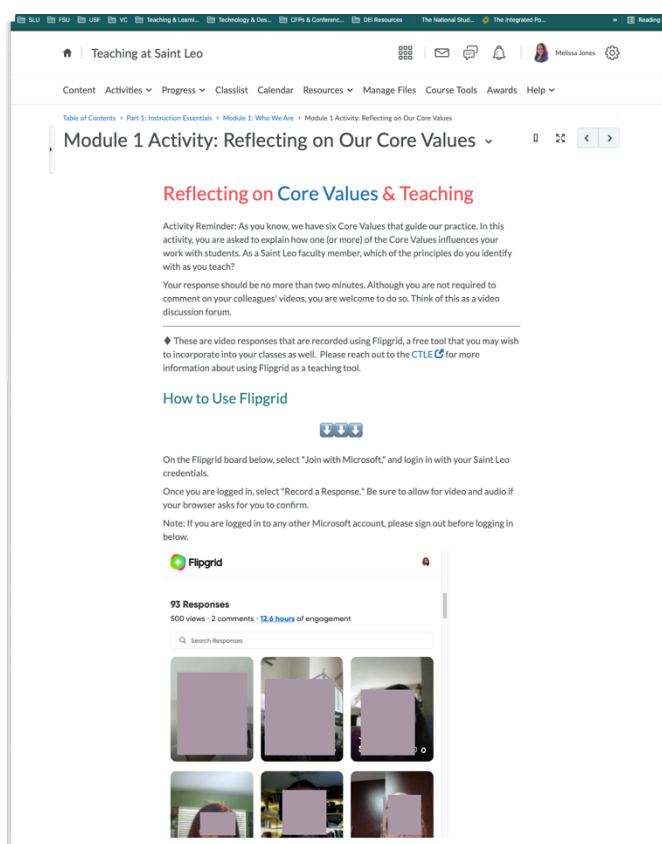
SLU FSU USF VC Teaching & Learni... Technology & Des... CFPs & Conferenc... DEI Resources The National Stud... The Integrated Po... » Reading

Teaching at Saint Leo

Melissa Jones

Content Activities Progress Classlist Calendar Resources Manage Files Course Tools Awards Help

Table of Contents › Part 1: Instruction Essentials › Module 1: Who We Are › Module 1 Activity: Reflecting on Our Core Values

Module 1 Activity: Reflecting on Our Core Values

Reflecting on Core Values & Teaching

Activity Reminder: As you know, we have six Core Values that guide our practice. In this activity, you are asked to explain how one (or more) of the Core Values influences your work with students. As a Saint Leo faculty member, which of the principles do you identify with as you teach?

Your response should be no more than two minutes. Although you are not required to comment on your colleagues' videos, you are welcome to do so. Think of this as a video discussion forum.

♦ These are video responses that are recorded using Flipgrid, a free tool that you may wish to incorporate into your classes as well. Please reach out to the CTLE for more information about using Flipgrid as a teaching tool.

How to Use Flipgrid

On the Flipgrid board below, select "Join with Microsoft," and login in with your Saint Leo credentials.

Once you are logged in, select "Record a Response." Be sure to allow for video and audio if your browser asks for you to confirm.

Note: If you are logged in to any other Microsoft account, please sign out before logging in below.

Flipgrid

93 Responses

500 views · 2 comments · 12.6 hours of engagement

Search Responses